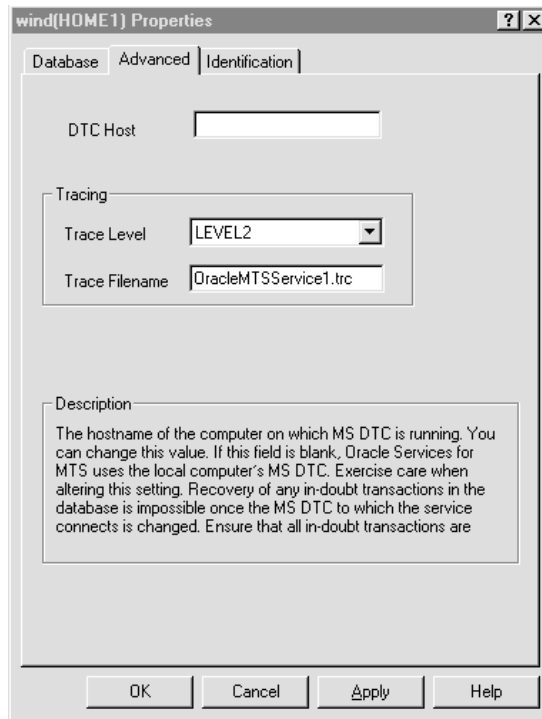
wind(HOME1) Properties ? X

Database Advanced Identification

DTC Host

Tracing

Trace Level LEVEL2

Trace Filename OracleMTSService1.trc

Description

The hostname of the computer on which MS DTC is running. You can change this value. If this field is blank, Oracle Services for MTS uses the local computer's MS DTC. Exercise care when altering this setting. Recovery of any in-doubt transactions in the database is impossible once the MS DTC to which the service connects is changed. Ensure that all in-doubt transactions are

OK Cancel Apply Help